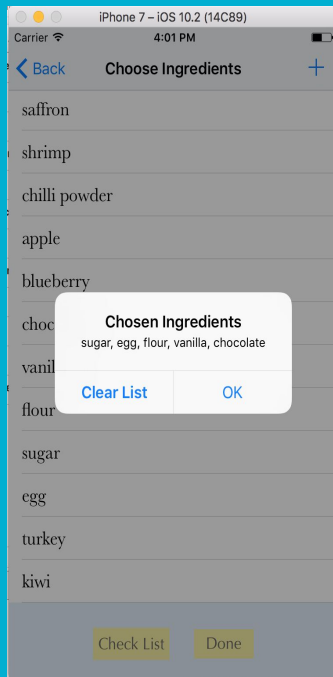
iPhone 7 – iOS 10.2 (14C89)

Carrier

4:01 PM

Back

Choose Ingredients

+

saffron

shrimp

chilli powder

apple

blueberry

choc

vanil

flour

sugar

egg

turkey

kiwi

Chosen Ingredients

sugar, egg, flour, vanilla, chocolate

Clear List

OK

Check List

Done